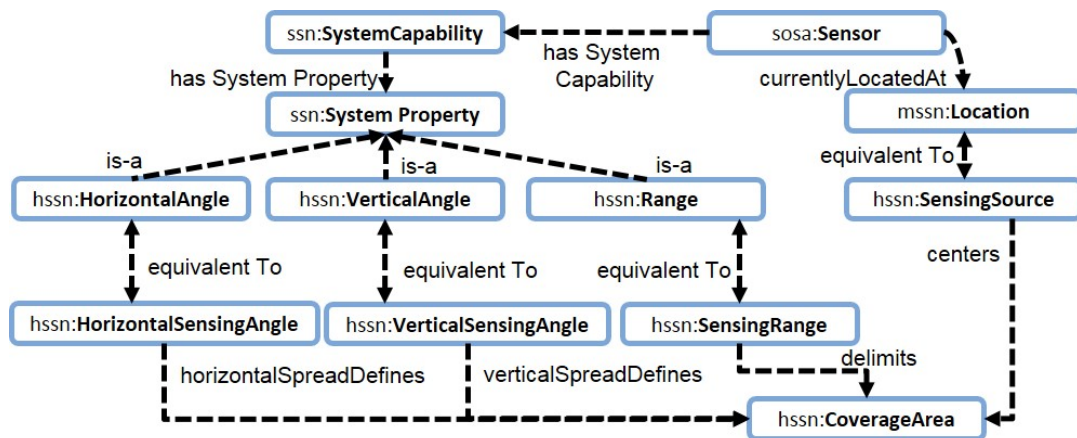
ssn:**SystemCapability**

has System Capability

sosa:**Sensor**

has System Property

currentlyLocatedAt

ssn:**System Property**

mssn:**Location**

is-a

is-a

is-a

equivalent To

hssn:**HorizontalAngle**

hssn:**VerticalAngle**

hssn:**Range**

hssn:**SensingSource**

equivalent To

equivalent To

equivalent To

centers

hssn:**HorizontalSensingAngle**

hssn:**VerticalSensingAngle**

hssn:**SensingRange**

delimits

horizontalSpreadDefines

verticalSpreadDefines

hssn:**CoverageArea**